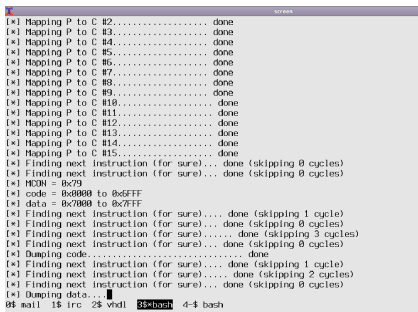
screen

[*] Mapping P to C #2.................... done
[*] Mapping P to C #3.................... done
[*] Mapping P to C #4.................... done
[*] Mapping P to C #5.................... done
[*] Mapping P to C #6.................... done
[*] Mapping P to C #7.................... done
[*] Mapping P to C #8.................... done
[*] Mapping P to C #9.................... done
[*] Mapping P to C #10.................... done
[*] Mapping P to C #11.................... done
[*] Mapping P to C #12.................... done
[*] Mapping P to C #13.................... done
[*] Mapping P to C #14.................... done
[*] Mapping P to C #15.................... done
[*] Finding next instruction (for sure)... done (skipping 0 cycles)
[*] Finding next instruction (for sure)... done (skipping 0 cycles)
[*] MCON = 0x79
[*] code = 0x0000 to 0x6FFF
[*] data = 0x7000 to 0x7FFF
[*] Finding next instruction (for sure).... done (skipping 1 cycle)
[*] Finding next instruction (for sure).... done (skipping 0 cycles)
[*] Finding next instruction (for sure)...... done (skipping 3 cycles)
[*] Finding next instruction (for sure).... done (skipping 0 cycles)
[*] Dumping code.............................. done
[*] Finding next instruction (for sure).... done (skipping 1 cycle)
[*] Finding next instruction (for sure)..... done (skipping 2 cycles)
[*] Finding next instruction (for sure).... done (skipping 0 cycles)
[*] Dumping data....
0$ mail 1$ irc 2$ vhdl 3$*bash 4-$ bash